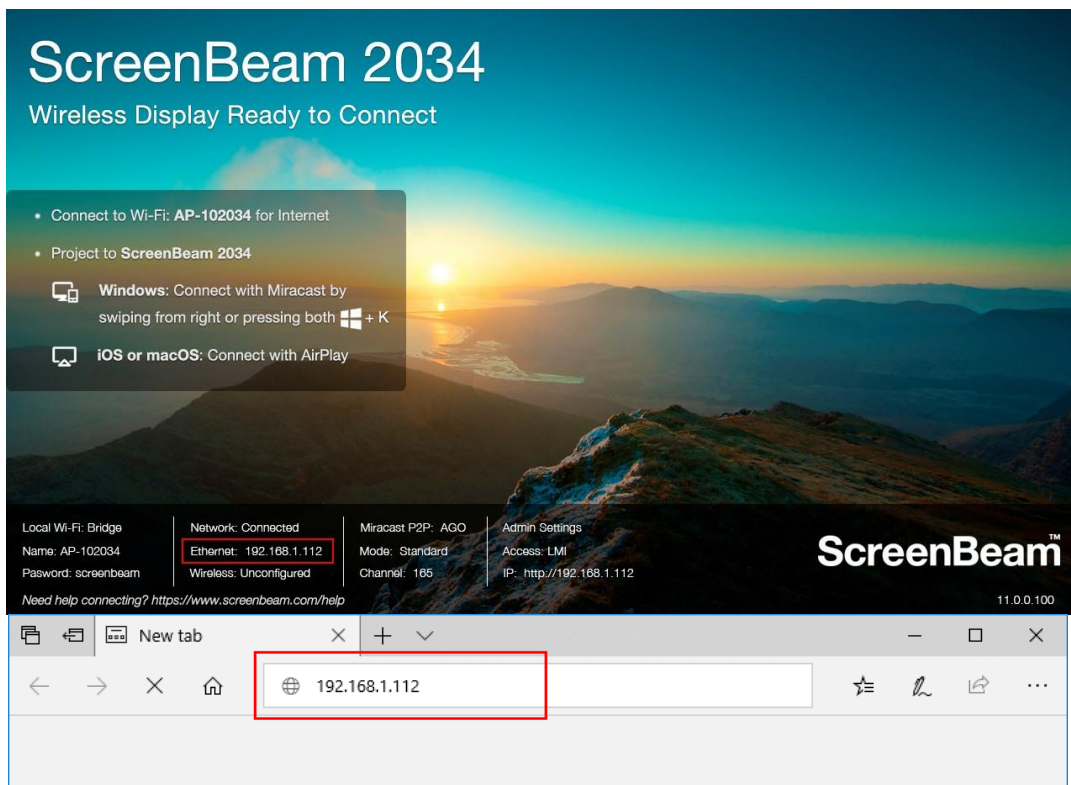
ScreenBeam 2034
Wireless Display Ready to Connect

• Connect to Wi-Fi: **AP-102034** for Internet

• Project to **ScreenBeam 2034**

**Windows**: Connect with Miracast by swiping from right or pressing both + K

**iOS or macOS**: Connect with AirPlay

Local Wi-Fi: Bridge
Name: AP-102034
Pasword: screenbeam

Network: Connected
Ethernet: 192.168.1.112
Wireless: Unconfigured

Miracast P2P: AGO
Mode: Standard
Channel: 165

Admin Settings
Access: LMI
IP: http://192.168.1.112

ScreenBeam™

Need help connecting? https://www.screenbeam.com/help

11.0.0.100

New tab

192.168.1.112